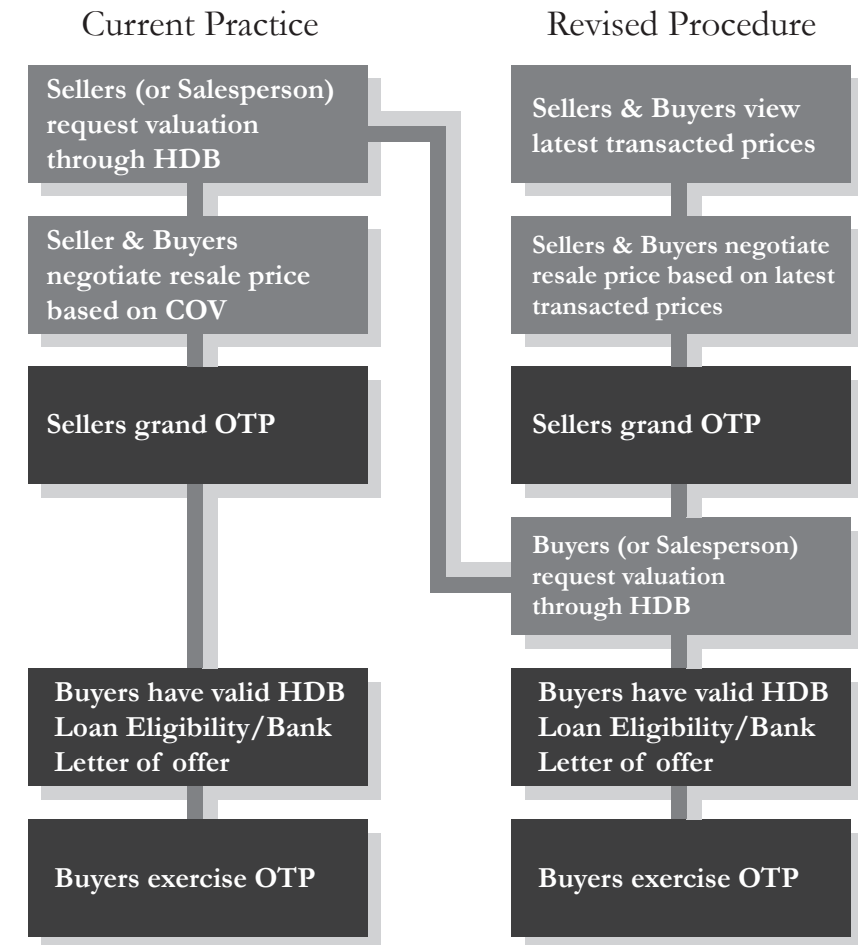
Current Practice

Sellers (or Salesperson) request valuation through HDB

Seller & Buyers negotiate resale price based on COV

Sellers grand OTP

Buyers have valid HDB Loan Eligibility/Bank Letter of offer

Buyers exercise OTP

Revised Procedure

Sellers & Buyers view latest transacted prices

Sellers & Buyers negotiate resale price based on latest transacted prices

Sellers grand OTP

Buyers (or Salesperson) request valuation through HDB

Buyers have valid HDB Loan Eligibility/Bank Letter of offer

Buyers exercise OTP